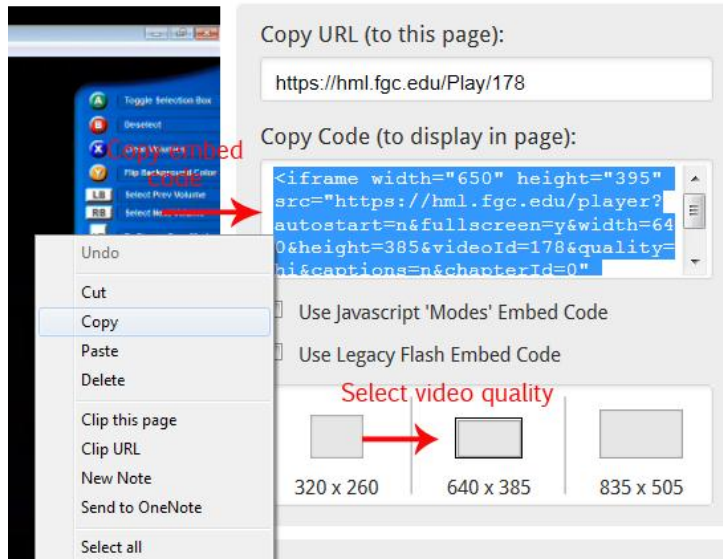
Toggle Selection Box
Deselect
Flip Background Color
LB Select Prev Volume
RB Select Next Volume

Copy embed code

Copy URL (to this page):

https://hml.fgc.edu/Play/178

Copy Code (to display in page):

<iframe width="650" height="395" src="https://hml.fgc.edu/player?autostart=n&fullscreen=y&width=640&height=385&videoId=178&quality=hi&captions=n&chapterId=0"

Undo
Cut
Copy
Paste
Delete
Clip this page
Clip URL
New Note
Send to OneNote
Select all

Use Javascript 'Modes' Embed Code

Use Legacy Flash Embed Code

Select video quality

320 x 260
640 x 385
835 x 505